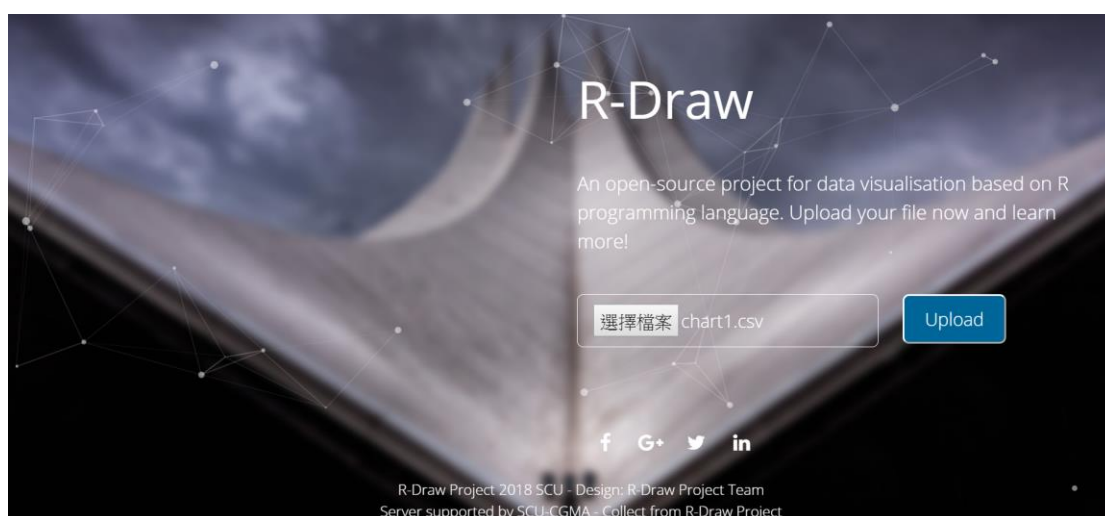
R-Draw

An open-source project for data visualisation based on R programming language. Upload your file now and learn more!

選擇檔案 chart1.csv

Upload

f G+ in

R-Draw Project 2018 SCU - Design: R-Draw Project Team
Server supported by SCU-CGMA - Collect from R-Draw Project